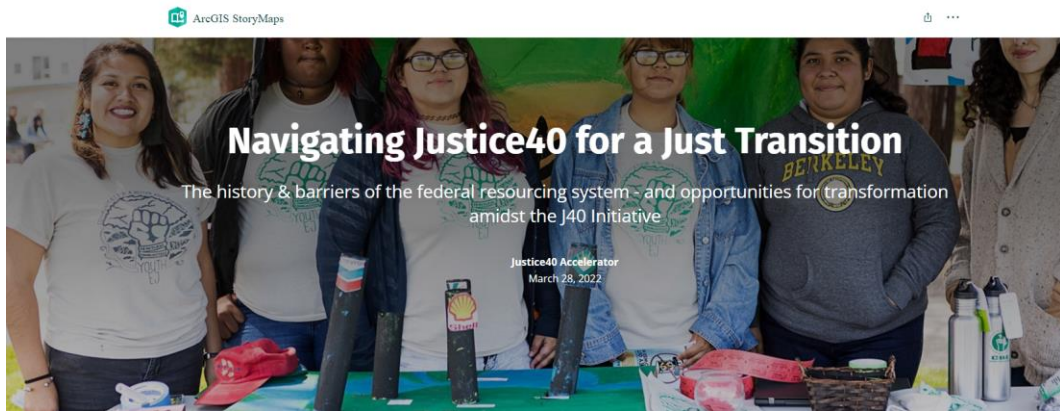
ArcGIS StoryMaps

Navigating Justice40 for a Just Transition

The history & barriers of the federal resourcing system - and opportunities for transformation amidst the J40 Initiative

Justice40 Accelerator
March 28, 2022

BERKELEY

Shell